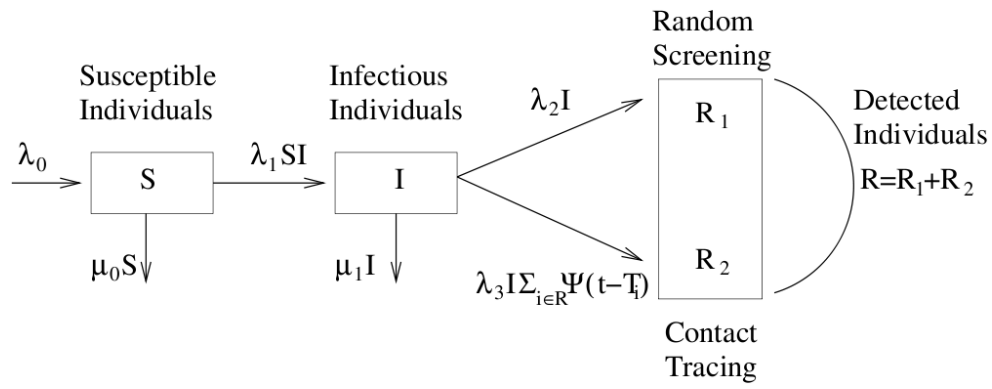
Susceptible Individuals

Infectious Individuals

Random Screening

Detected Individuals

$\lambda_0$

S

$\lambda_1 SI$

I

$\lambda_2 I$

$R_1$

$R = R_1 + R_2$

$\mu_0 S$

$\mu_1 I$

$\lambda_3 I \Sigma_{i \in R} \Psi(t - T_i)$

$R_2$

Contact Tracing